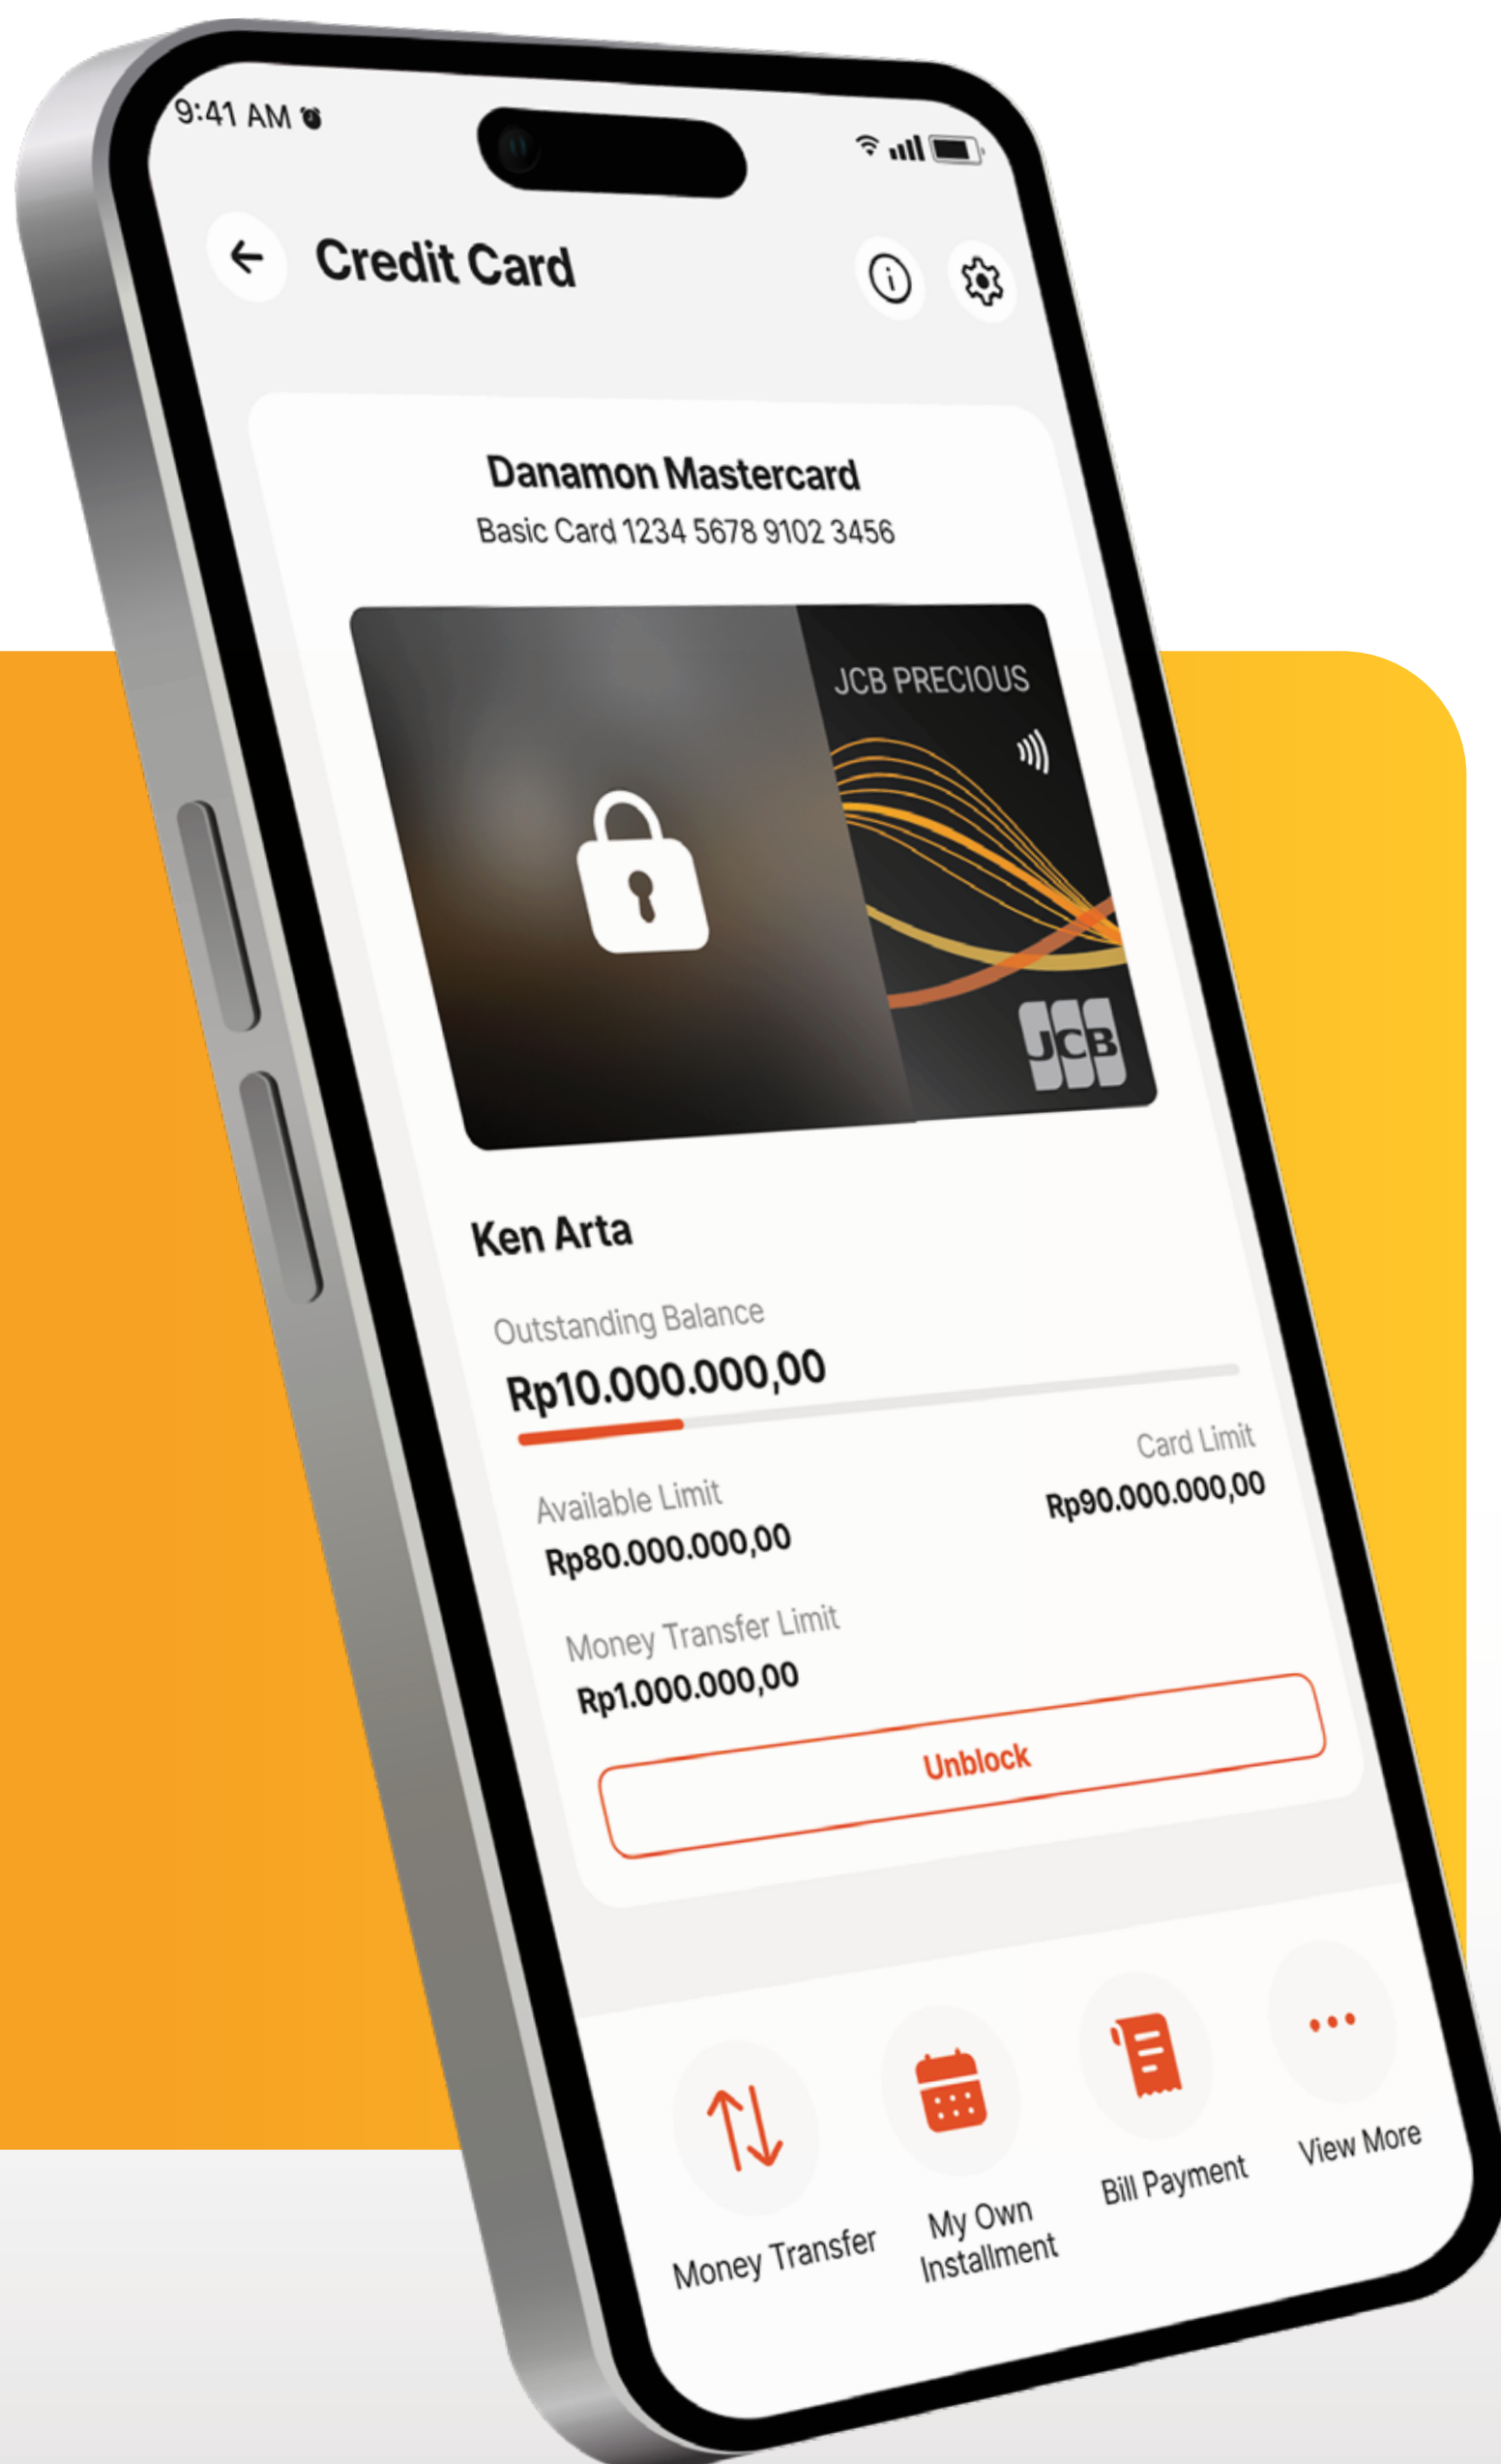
9:41 AM

Credit Card

Danamon Mastercard
Basic Card 1234 5678 9102 3456

JCB PRECIOUS

JCB

Ken Arta

Outstanding Balance
Rp10.000.000,00

Available Limit
Rp80.000.000,00

Card Limit
Rp90.000.000,00

Money Transfer Limit
Rp1.000.000,00

Unblock

Money Transfer

My Own Installment

Bill Payment

View More